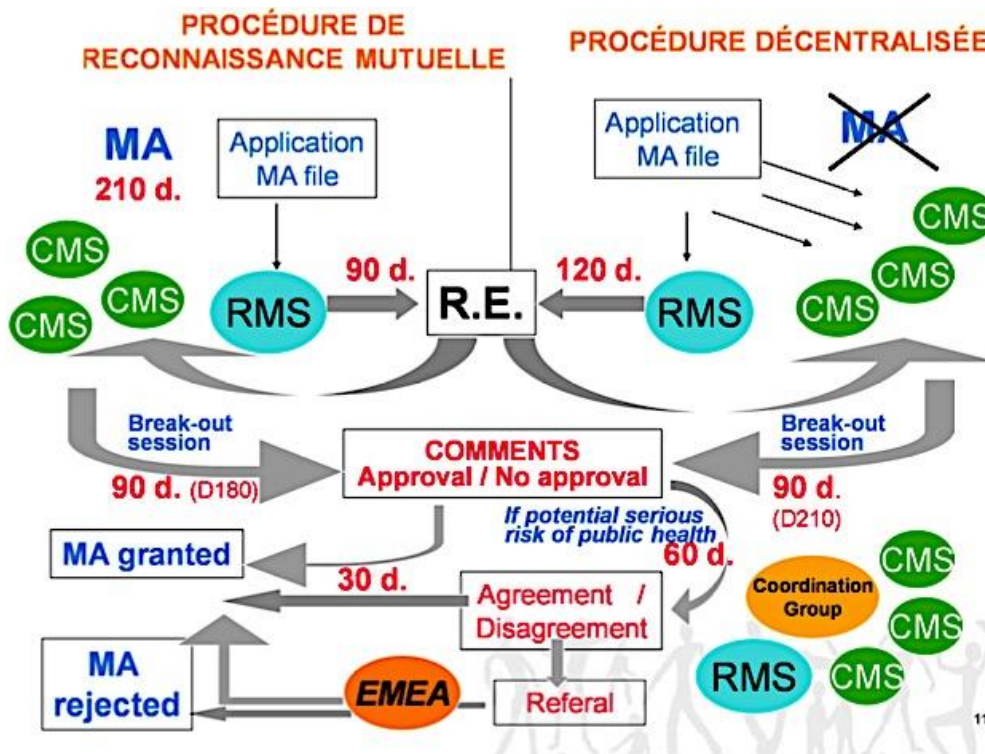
PROCÉDURE DE RECONNAISSANCE MUTUELLE

PROCÉDURE DÉCENTRALISÉE

MA
210 d.

Application MA file

Application MA file

MA

CMS
CMS
CMS

RMS

90 d.

R.E.

120 d.

RMS

CMS
CMS
CMS

Break-out session

90 d. (D180)

COMMENTS
Approval / No approval

Break-out session

90 d.
(D210)

If potential serious risk of public health

60 d.

MA granted

30 d.

Agreement / Disagreement

Coordination Group

CMS
CMS
CMS

MA rejected

EMEA

Referal

RMS

11